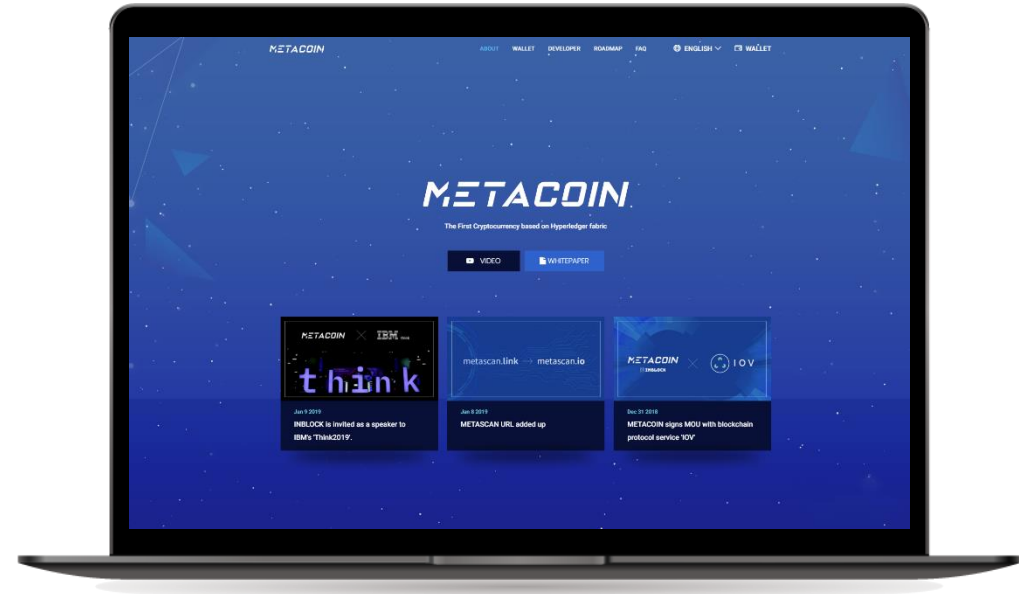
METACOIN

ABOUT WALLET DEVELOPER ROADMAP FAQ ENGLISH WALLET

METACOIN

The First Cryptocurrency based on Hyperledger fabric

VIDEO WHITEPAPER

METACOIN × IBM

think

Jan 9 2019

INBLOCK is invited as a speaker to IBM's 'Think2019'.

metascan.link → metascan.io

Jan 8 2019

METASCAN URL added up

METACOIN INBLOCK × IOV

Dec 31 2018

METACOIN signs MOU with blockchain protocol service 'IOV'